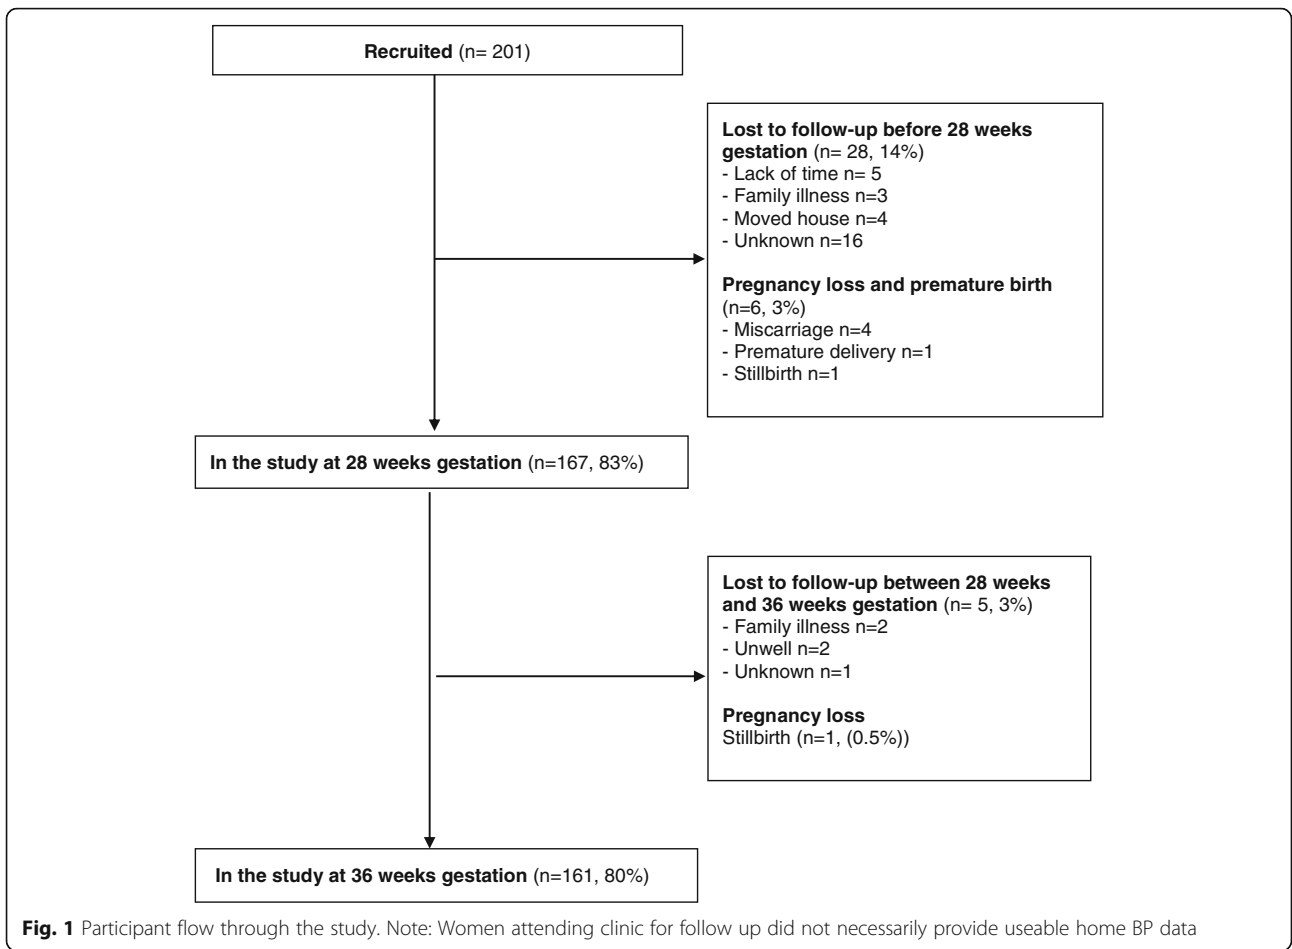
Recruited (n= 201)

Lost to follow-up before 28 weeks gestation (n= 28, 14%)
- Lack of time n= 5
- Family illness n=3
- Moved house n=4
- Unknown n=16

Pregnancy loss and premature birth (n=6, 3%)
- Miscarriage n=4
- Premature delivery n=1
- Stillbirth n=1

In the study at 28 weeks gestation (n=167, 83%)

Lost to follow-up between 28 weeks and 36 weeks gestation (n= 5, 3%)
- Family illness n=2
- Unwell n=2
- Unknown n=1

Pregnancy loss
Stillbirth (n=1, (0.5%))

In the study at 36 weeks gestation (n=161, 80%)

Fig. 1 Participant flow through the study. Note: Women attending clinic for follow up did not necessarily provide useable home BP data